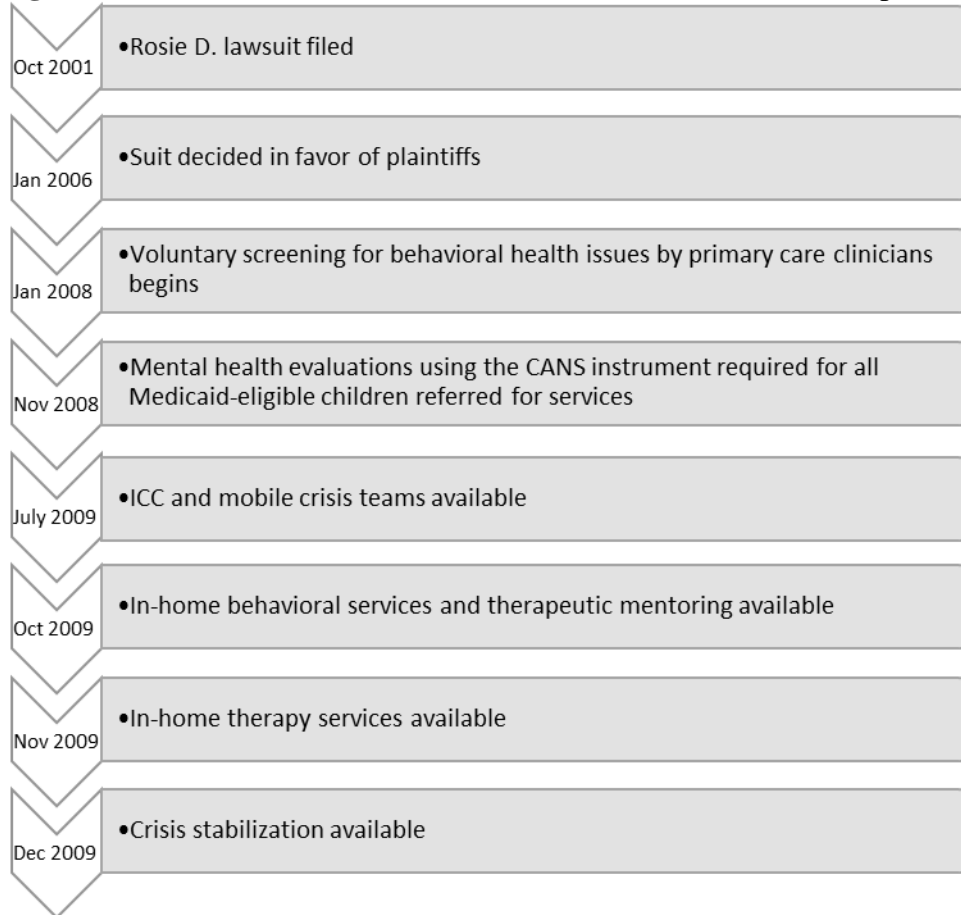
Oct 2001
•Rosie D. lawsuit filed

Jan 2006
•Suit decided in favor of plaintiffs

Jan 2008
•Voluntary screening for behavioral health issues by primary care clinicians begins

Nov 2008
•Mental health evaluations using the CANS instrument required for all Medicaid-eligible children referred for services

July 2009
•ICC and mobile crisis teams available

Oct 2009
•In-home behavioral services and therapeutic mentoring available

Nov 2009
•In-home therapy services available

Dec 2009
•Crisis stabilization available